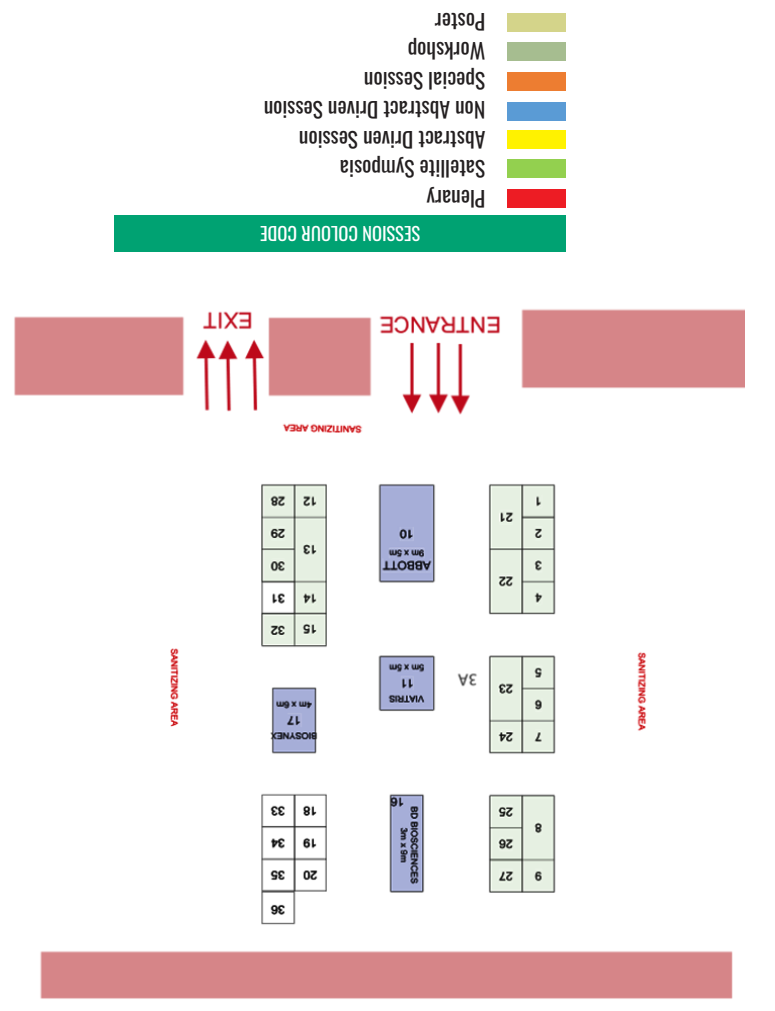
SESSION COLOUR CODE
Plenary
Satellite Symposia
Abstract Driven Session
Non Abstract Driven Session
Special Session
Workshop
Poster

ENTRANCE
EXIT
SANITIZING AREA

1
2
3
4
21
22
ABBOTT
10
9m x 5m
12
13
14
15
28
29
30
31
32

SANITIZING AREA
5
6
7
23
3A
VIATRIS
11
5m x 5m
BIOSYNEX
17
4m x 6m
SANITIZING AREA

8
9
25
26
27
BD BIOSCIENCES
16
3m x 9m
18
19
20
33
34
35
36